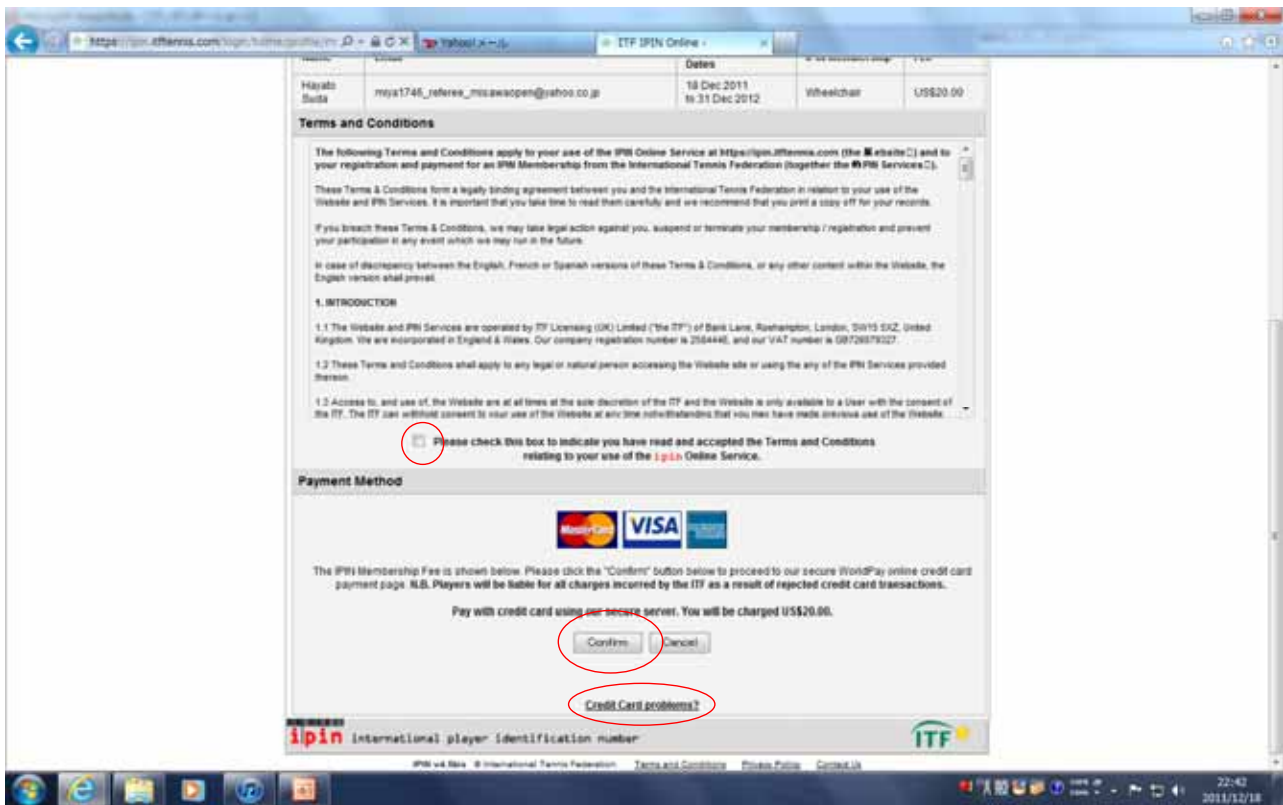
https://ipin.itftennis.com/login/home/profile/m
Yahoo! メール
ITF IPIN Online -

Dates

| Hayato Suda | miya1746_referee_misawaopen@yahoo.co.jp | 18 Dec 2011 to 31 Dec 2012 | Wheelchair | US$20.00 |
|---|---|---|---|---|

Terms and Conditions

The following Terms and Conditions apply to your use of the IPIN Online Service at https://ipin.itftennis.com (the Website) and to your registration and payment for an IPIN Membership from the International Tennis Federation (together the IPIN Services).

These Terms & Conditions form a legally binding agreement between you and the International Tennis Federation in relation to your use of the Website and IPIN Services. It is important that you take time to read them carefully and we recommend that you print a copy off for your records.

If you breach these Terms & Conditions, we may take legal action against you, suspend or terminate your membership / registration and prevent your participation in any event which we may run in the future.

In case of discrepancy between the English, French or Spanish versions of these Terms & Conditions, or any other content within the Website, the English version shall prevail.

1. INTRODUCTION

1.1 The Website and IPIN Services are operated by ITF Licensing (UK) Limited ("the ITF") of Bank Lane, Roehampton, London, SW15 5XZ, United Kingdom. We are incorporated in England & Wales. Our company registration number is 2584446, and our VAT number is GB726979327.

1.2 These Terms and Conditions shall apply to any legal or natural person accessing the Website site or using the any of the IPIN Services provided thereon.

1.3 Access to, and use of, the Website are at all times at the sole discretion of the ITF and the Website is only available to a User with the consent of the ITF. The ITF can withhold consent to your use of the Website at any time notwithstanding that you may have made previous use of the Website.

Please check this box to indicate you have read and accepted the Terms and Conditions relating to your use of the ipin Online Service.

Payment Method

MasterCard VISA

The IPIN Membership Fee is shown below. Please click the "Confirm" button below to proceed to our secure WorldPay online credit card payment page. N.B. Players will be liable for all charges incurred by the ITF as a result of rejected credit card transactions.

Pay with credit card using our secure server. You will be charged US$20.00.

Confirm Cancel

Credit Card problems?

ipin international player identification number

ITF

IPIN v4.5bis © International Tennis Federation Terms and Conditions Privacy Policy Contact Us

22:42
2011/12/18